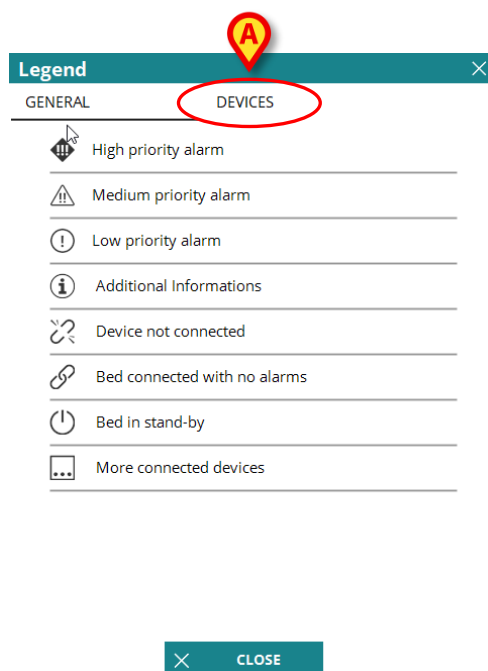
A

Legend

GENERAL

DEVICES

High priority alarm

Medium priority alarm

Low priority alarm

Additional Informations

Device not connected

Bed connected with no alarms

Bed in stand-by

More connected devices

CLOSE